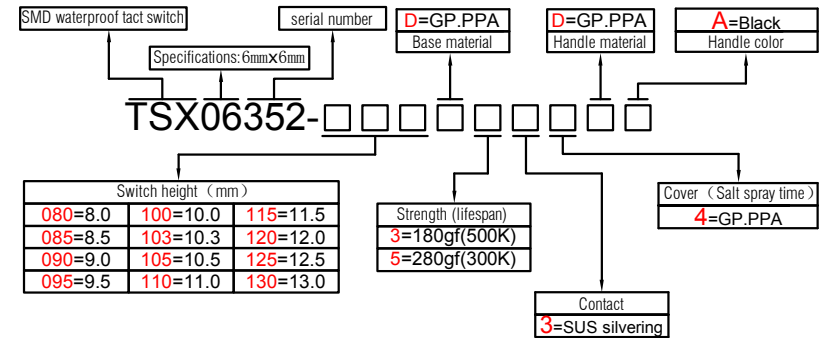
SMD waterproof tact switch

serial number

Specifications: 6㎜x6㎜

D=GP.PPA
Base material

D=GP.PPA
Handle material

A=Black
Handle color

TSX06352-□□□□□□□□□

| Switch height（mm） | | |
|---|---|---|
| 080=8.0 | 100=10.0 | 115=11.5 |
| 085=8.5 | 103=10.3 | 120=12.0 |
| 090=9.0 | 105=10.5 | 125=12.5 |
| 095=9.5 | 110=11.0 | 130=13.0 |

| Strength (lifespan) |
|---|
| 3=180gf(500K) |
| 5=280gf(300K) |

| Contact |
|---|
| 3=SUS silvering |

| Cover（Salt spray time） |
|---|
| 4=GP.PPA |